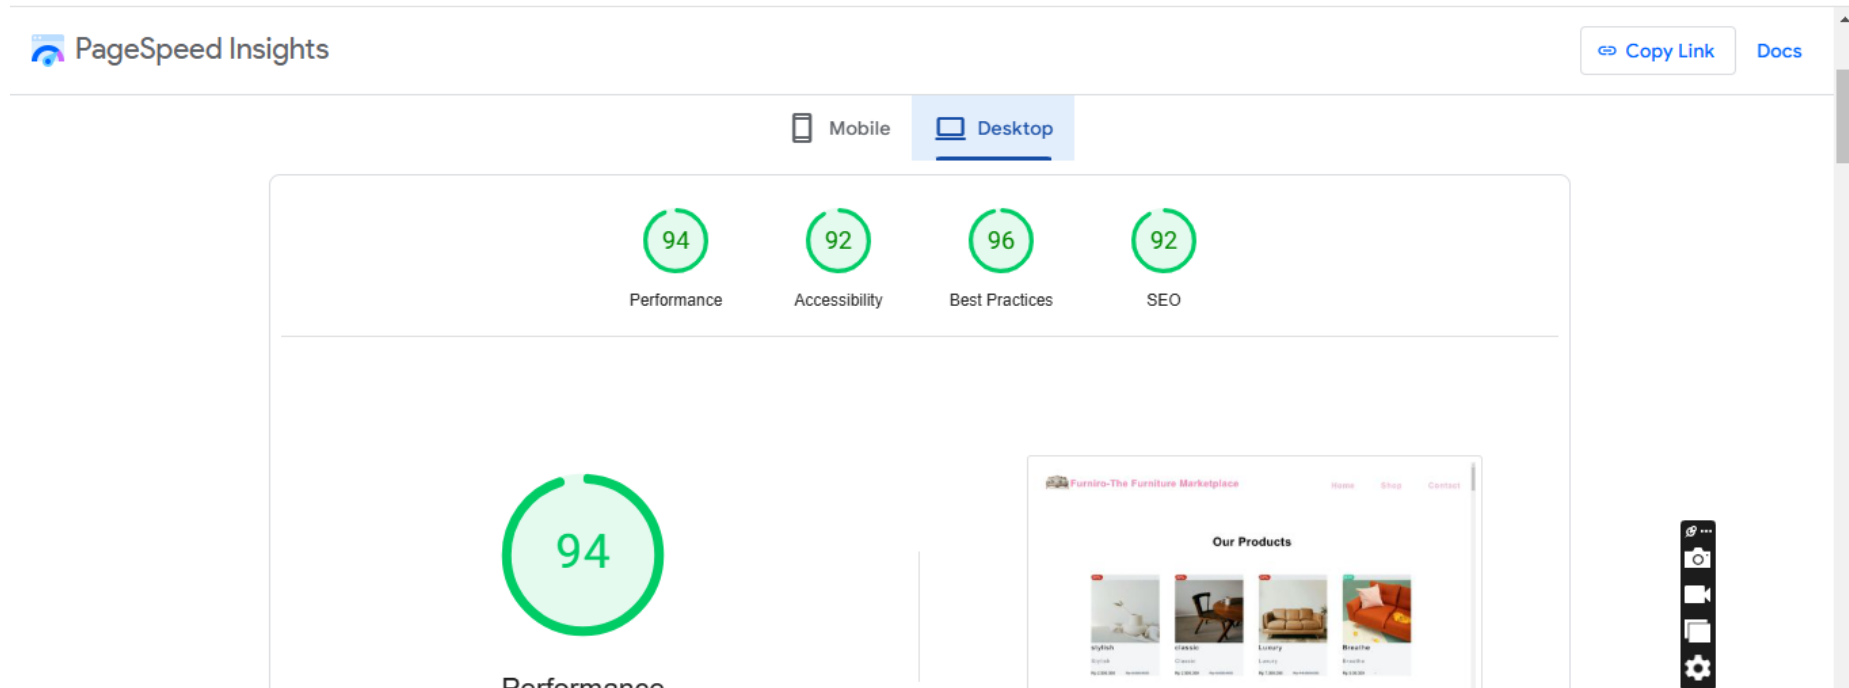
PageSpeed Insights

Copy Link

Docs

Mobile

Desktop

94
Performance

92
Accessibility

96
Best Practices

92
SEO

94

Furniro-The Furniture Marketplace

Home Shop Contact

Our Products

stylish

classic

Luxury

Breathe

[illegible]